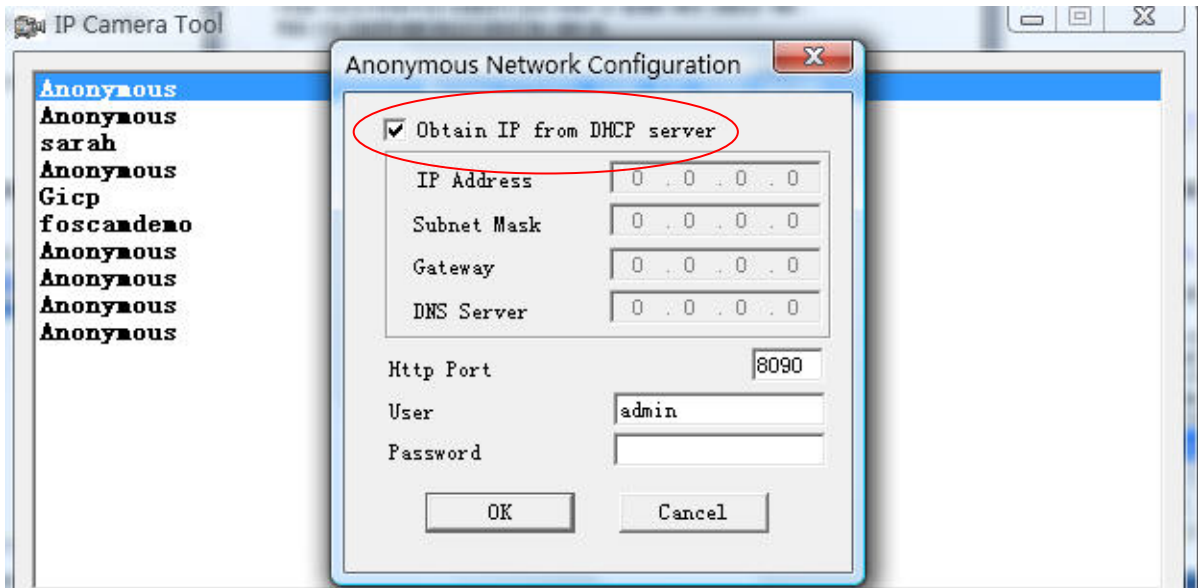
IP Camera Tool

Anonymous
Anonymous
sarah
Anonymous
Gicp
foscamdemo
Anonymous
Anonymous
Anonymous
Anonymous

Anonymous Network Configuration

☑ Obtain IP from DHCP server

IP Address 0 . 0 . 0 . 0
Subnet Mask 0 . 0 . 0 . 0
Gateway 0 . 0 . 0 . 0
DNS Server 0 . 0 . 0 . 0

Http Port 8090
User admin
Password

OK
Cancel